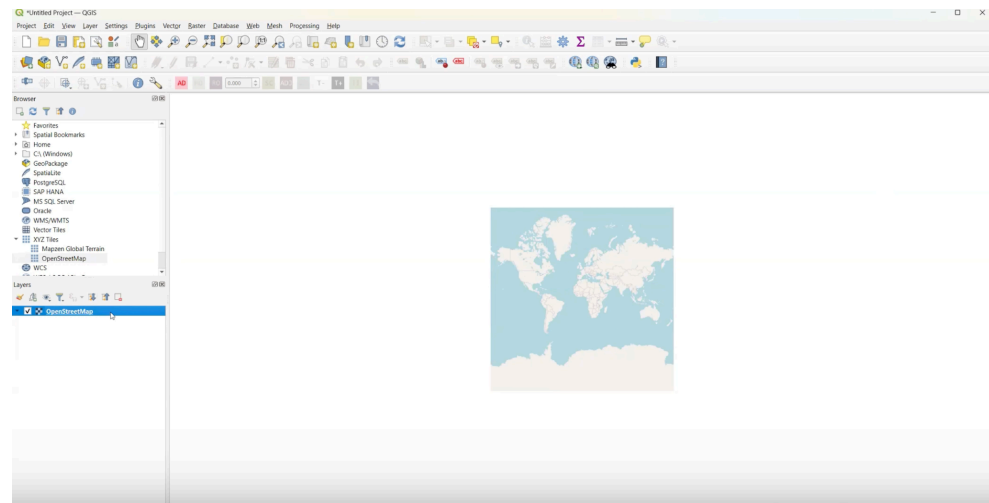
*Untitled Project — QGIS

Project Edit View Layer Settings Plugins Vector Raster Database Web Mesh Processing Help

Browser

Favorites
Spatial Bookmarks
Home
C:\ (Windows)
GeoPackage
SpatiaLite
PostgreSQL
SAP HANA
MS SQL Server
Oracle
WMS/WMTS
Vector Tiles
XYZ Tiles
Mapzen Global Terrain
OpenStreetMap
WCS

Layers

OpenStreetMap